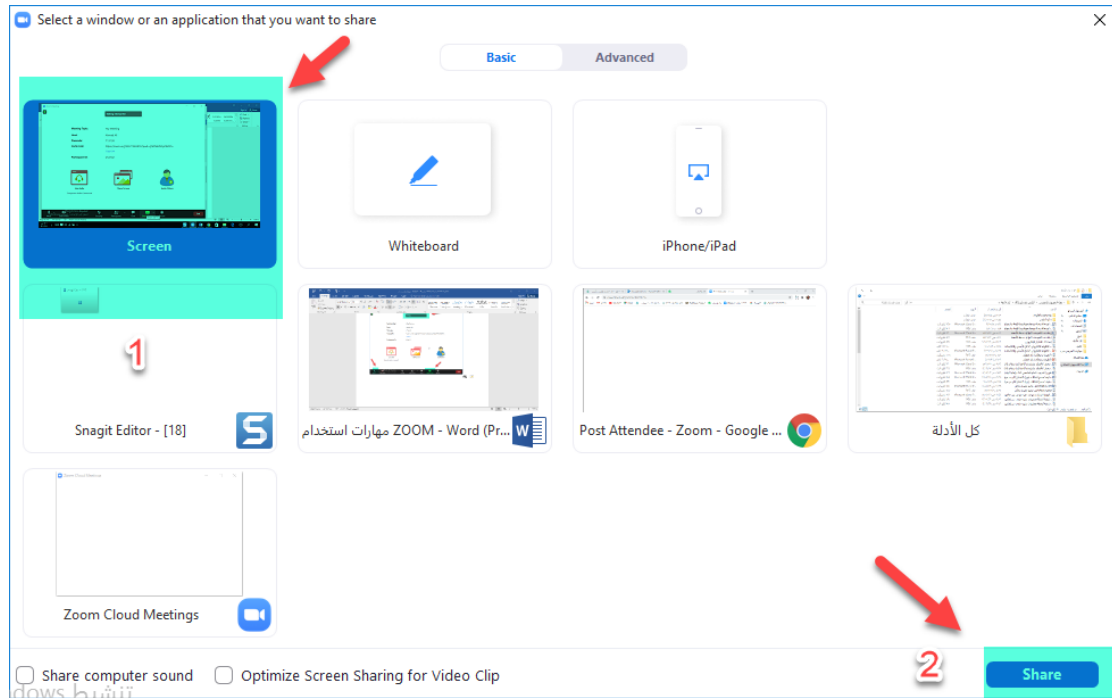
Select a window or an application that you want to share

Basic Advanced

Screen

Whiteboard

iPhone/iPad

1

Snagit Editor - [18]

مهارات استخدام ZOOM - Word (Pr...

Post Attendee - Zoom - Google ...

كل الأدلة

Zoom Cloud Meetings

Share computer sound

Optimize Screen Sharing for Video Clip

2

Share

dows تنشيط